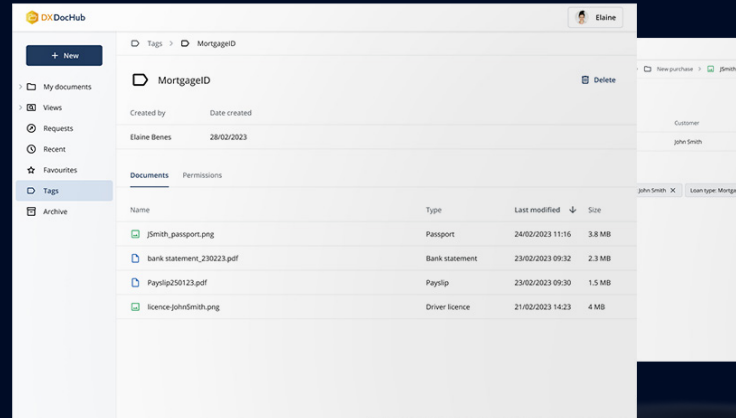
DXDocHub

Elaine

+ New

My documents
Views
Requests
Recent
Favourites
Tags
Archive

Tags > MortgageID

MortgageID

Delete

Created by
Date created

Elaine Benes
28/02/2023

Documents
Permissions

| Name | Type | Last modified | Size |
|---|---|---|---|
| JSmith_passport.png | Passport | 24/02/2023 11:16 | 3.8 MB |
| bank statement_230223.pdf | Bank statement | 23/02/2023 09:32 | 2.3 MB |
| Payslip250123.pdf | Payslip | 23/02/2023 09:30 | 1.5 MB |
| licence-JohnSmith.png | Driver licence | 21/02/2023 14:23 | 4 MB |

New purchase > JSmith

Customer

John Smith

John Smith ×
Loan type: Mortga